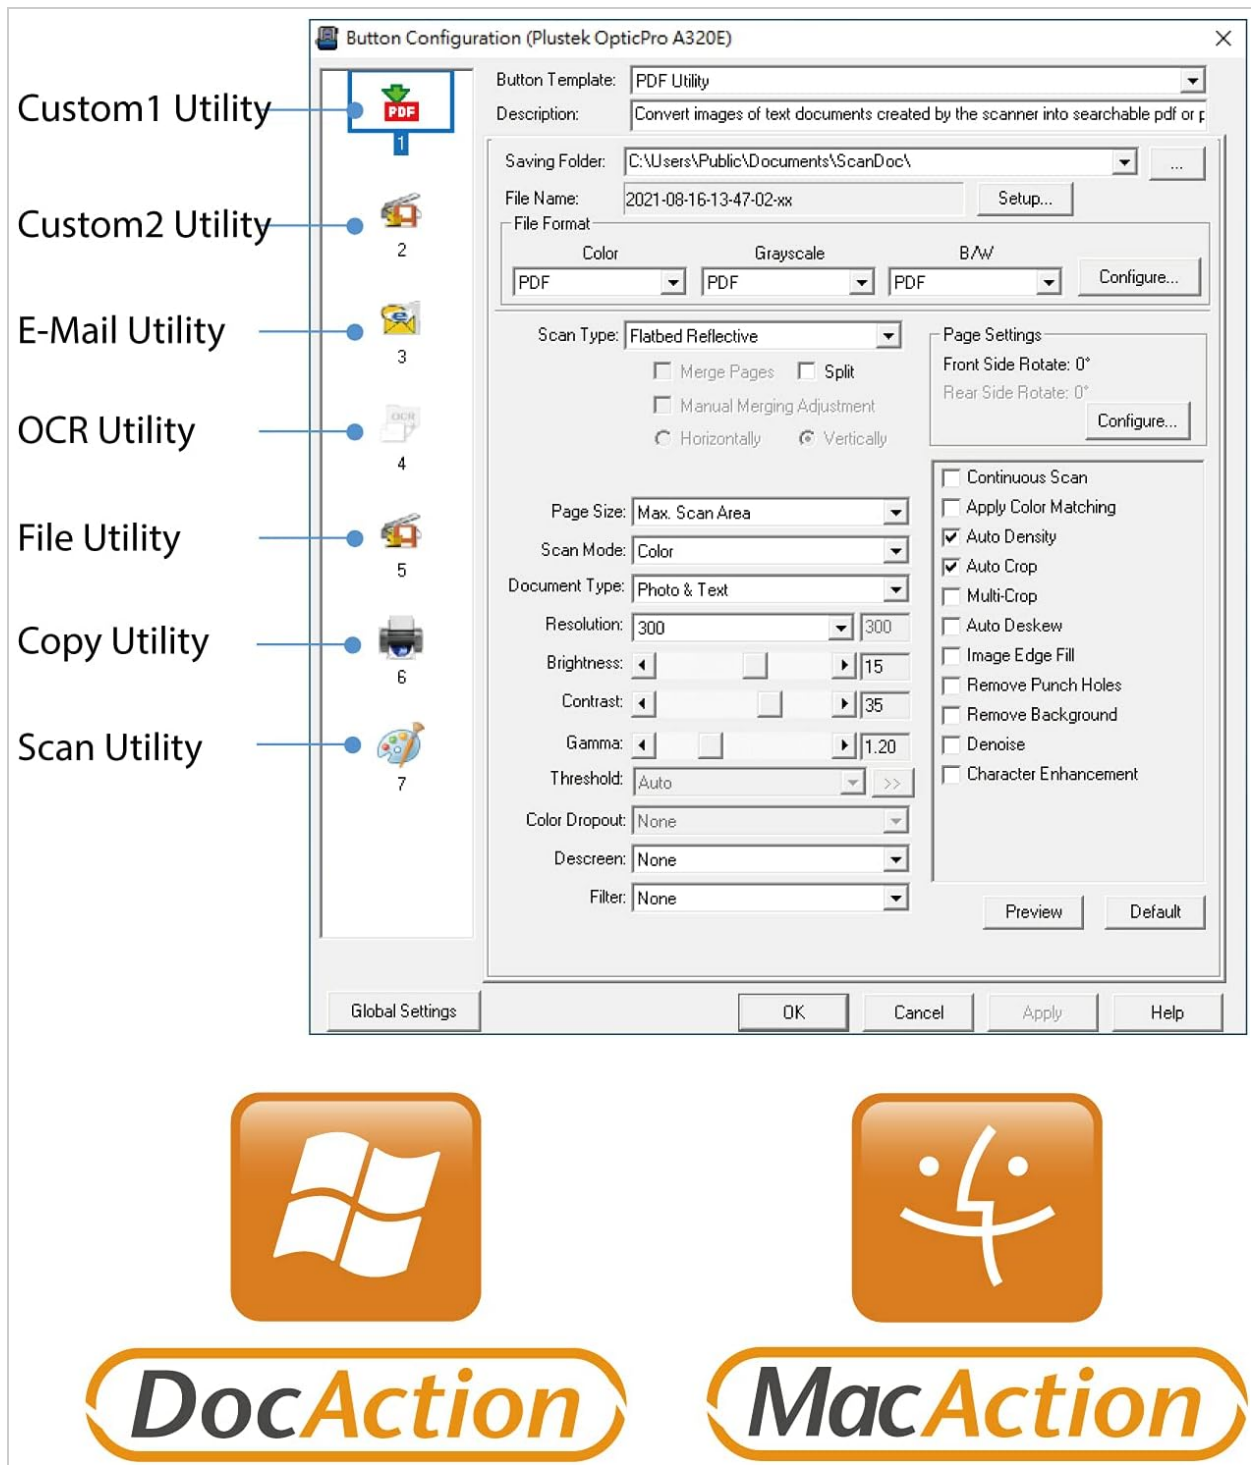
Custom1 Utility
Custom2 Utility
E-Mail Utility
OCR Utility
File Utility
Copy Utility
Scan Utility

Button Configuration (Plustek OpticPro A320E)

PDF
1
2
3
OCR
4
5
6
7

Button Template: PDF Utility
Description: Convert images of text documents created by the scanner into searchable pdf or p

Saving Folder: C:\Users\Public\Documents\ScanDoc\ ...
File Name: 2021-08-16-13-47-02-xx Setup...
File Format
Color PDF
Grayscale PDF
B/W PDF
Configure...

Scan Type: Flatbed Reflective
Merge Pages Split
Manual Merging Adjustment
Horizontally Vertically

Page Settings
Front Side Rotate: 0°
Rear Side Rotate: 0°
Configure...

Continuous Scan
Apply Color Matching
Auto Density
Auto Crop
Multi-Crop
Auto Deskew
Image Edge Fill
Remove Punch Holes
Remove Background
Denoise
Character Enhancement

Page Size: Max. Scan Area
Scan Mode: Color
Document Type: Photo & Text
Resolution: 300 300
Brightness: 15
Contrast: 35
Gamma: 1.20
Threshold: Auto >>
Color Dropout: None
Descreen: None
Filter: None

Preview Default

Global Settings OK Cancel Apply Help

DocAction
MacAction